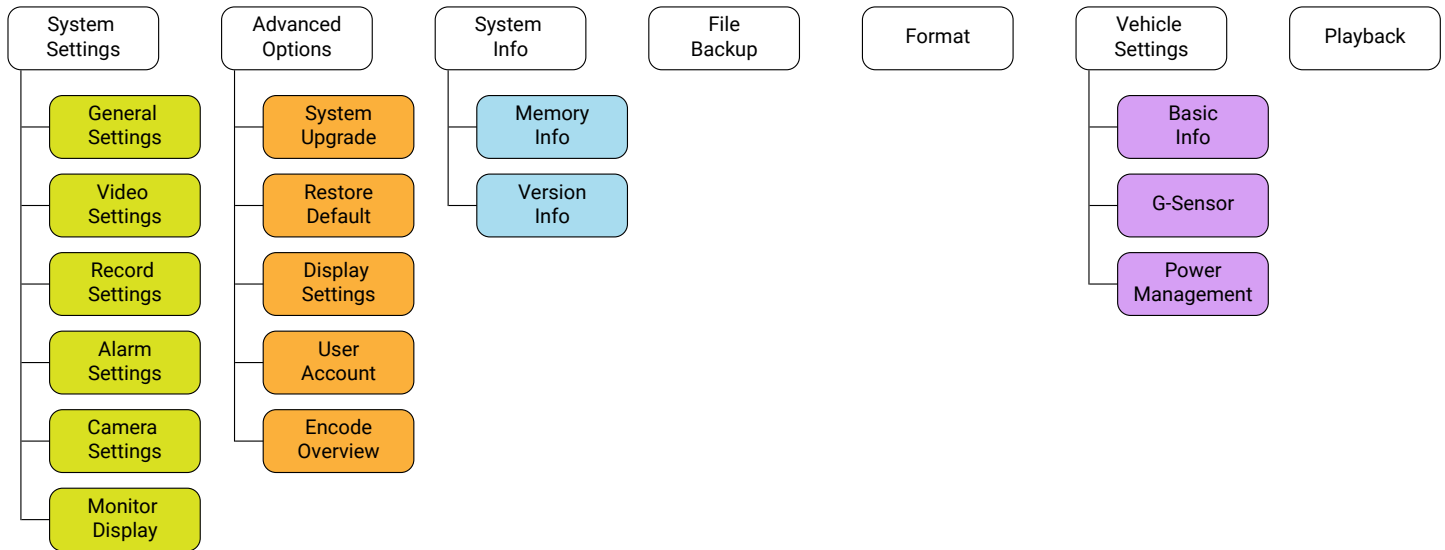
System Settings

General Settings

Video Settings

Record Settings

Alarm Settings

Camera Settings

Monitor Display

Advanced Options

System Upgrade

Restore Default

Display Settings

User Account

Encode Overview

System Info

Memory Info

Version Info

File Backup

Format

Vehicle Settings

Basic Info

G-Sensor

Power Management

Playback